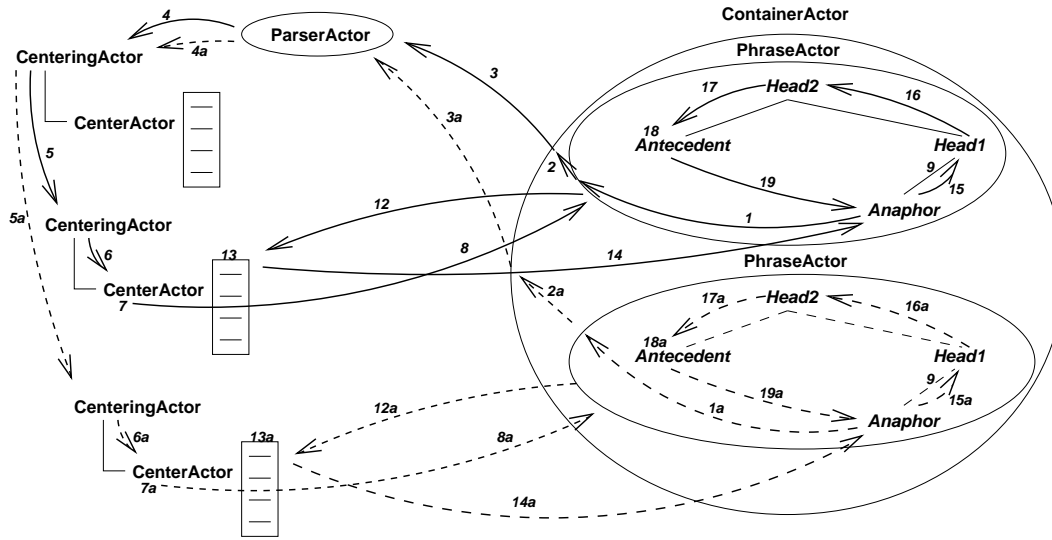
4
4a
ParserActor
CenteringActor
CenterActor
ContainerActor
PhraseActor
3
3a
Head2
17
16
18
Antecedent
Head1
5
2
9
15
19
12
1
Anaphor
CenteringActor
6
13
8
14
CenterActor
7
PhraseActor
5a
2a
17a
Head2
16a
18a
Antecedent
Head1
9
15a
19a
1a
Anaphor
12a
CenteringActor
6a
13a
8a
CenterActor
7a
14a